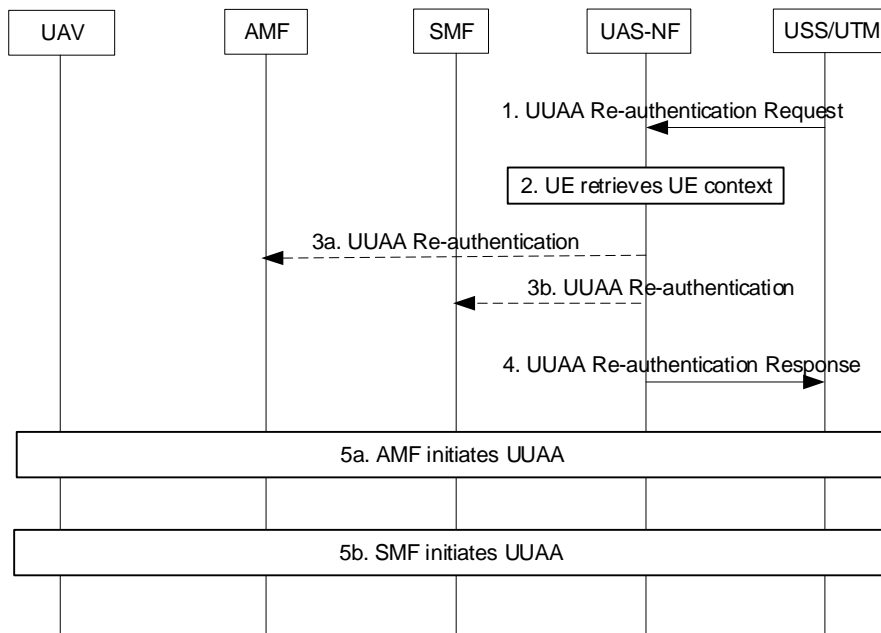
UAV

AMF

SMF

UAS-NF

USS/UTM

1. UUAA Re-authentication Request

2. UE retrieves UE context

3a. UUAA Re-authentication

3b. UUAA Re-authentication

4. UUAA Re-authentication Response

5a. AMF initiates UUAA

5b. SMF initiates UUAA